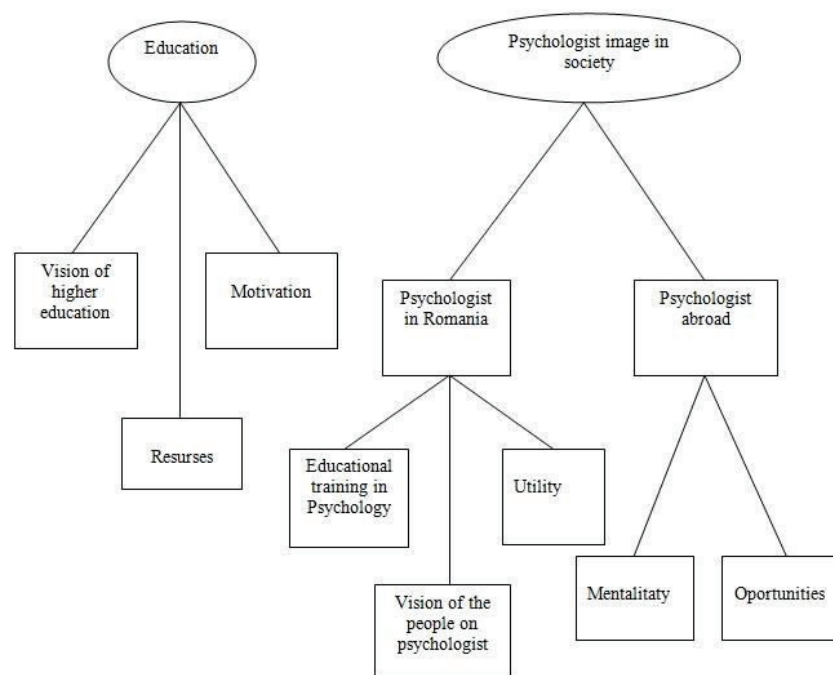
Education

Vision of higher education

Motivation

Resurses

Psychologist image in society

Psychologist in Romania

Psychologist abroad

Educational training in Psychology

Utility

Vision of the people on psychologist

Mentalitaty

Oportunities